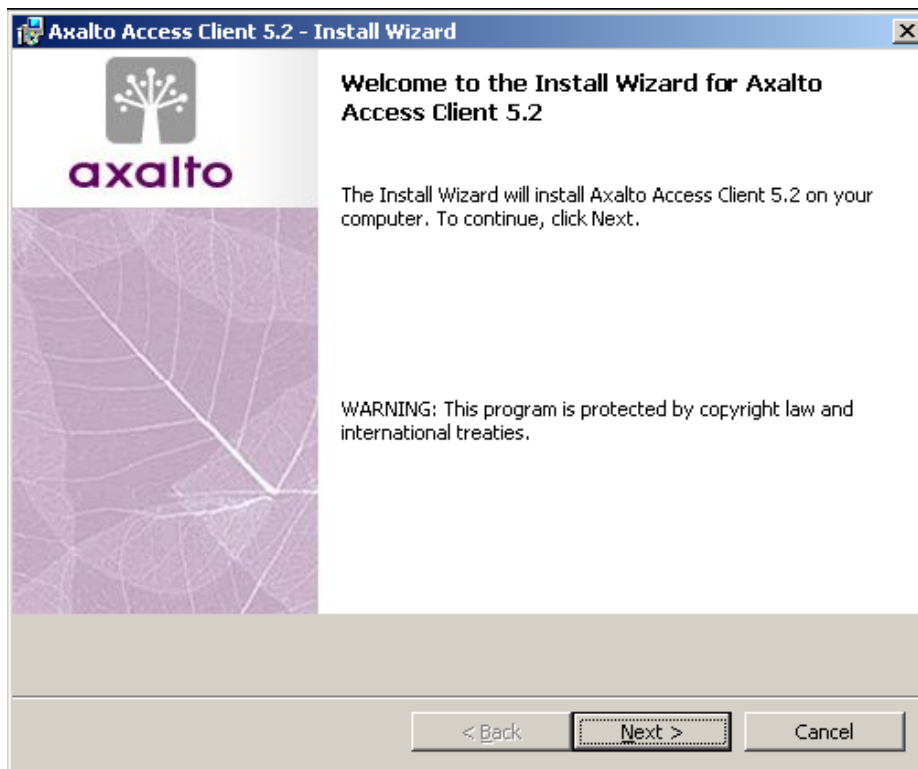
Axalto Access Client 5.2 - Install Wizard

axalto

Welcome to the Install Wizard for Axalto Access Client 5.2

The Install Wizard will install Axalto Access Client 5.2 on your computer. To continue, click Next.

WARNING: This program is protected by copyright law and international treaties.

< Back

Next >

Cancel